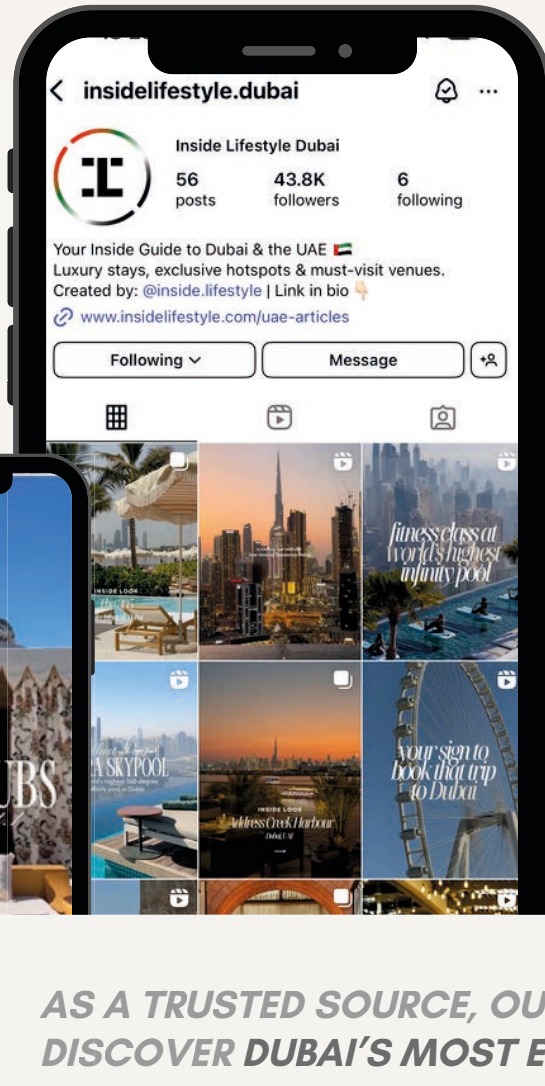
insidelifestyle.dubai

Inside Lifestyle Dubai

56 posts

43.8K followers

6 following

Your Inside Guide to Dubai & the UAE 🇦🇪
Luxury stays, exclusive hotspots & must-visit venues.
Created by: @inside.lifestyle | Link in bio 👇

www.insidelifestyle.com/uae-articles

Following

Message

INSIDE LOOK

fitness class at world's highest infinity pool

A SKYPOOL

UBS

INSIDE LOOK
Address Creek Harbour
Dubai, UAE

your sign to book that trip to Dubai

AS A TRUSTED SOURCE, OU
DISCOVER DUBAI'S MOST E